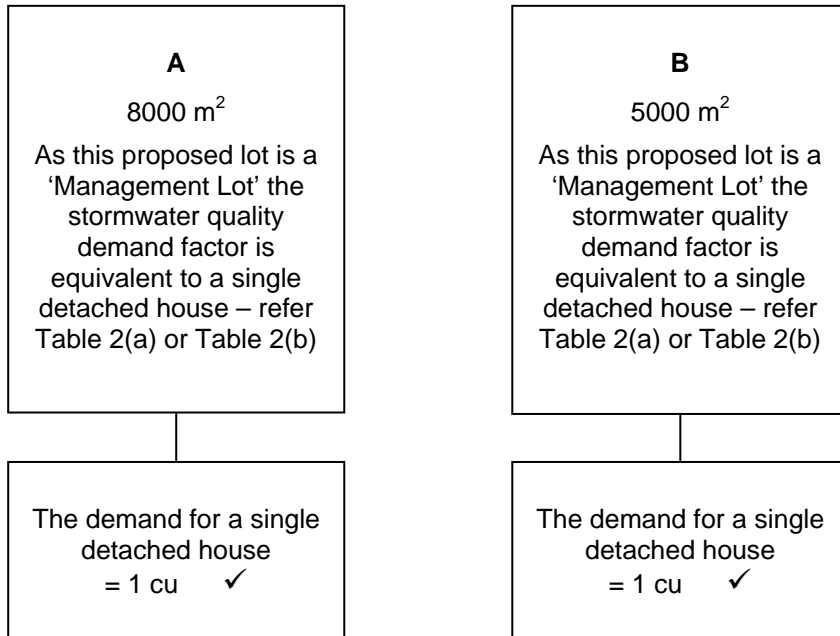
A

8000 $m^2$

As this proposed lot is a 'Management Lot' the stormwater quality demand factor is equivalent to a single detached house – refer Table 2(a) or Table 2(b)

The demand for a single detached house = 1 cu ✓

B

5000 $m^2$

As this proposed lot is a 'Management Lot' the stormwater quality demand factor is equivalent to a single detached house – refer Table 2(a) or Table 2(b)

The demand for a single detached house = 1 cu ✓